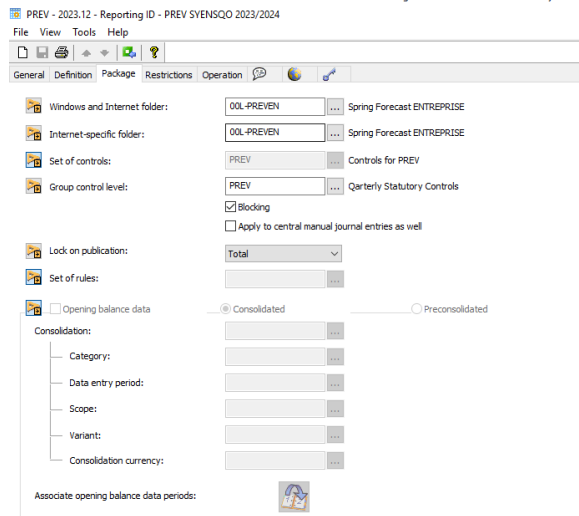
PREV - 2023.12 - Reporting ID - PREV SYENSQO 2023/2024

File View Tools Help

General Definition Package Restrictions Operation

Windows and Internet folder: 00L-PREVEN ... Spring Forecast ENTREPRISE

Internet-specific folder: 00L-PREVEN ... Spring Forecast ENTREPRISE

Set of controls: PREV ... Controls for PREV

Group control level: PREV ... Qarterly Statutory Controls

Blocking

Apply to central manual journal entries as well

Lock on publication: Total

Set of rules: ...

Opening balance data Consolidated Preconsolidated

Consolidation: ...

Category: ...

Data entry period: ...

Scope: ...

Variant: ...

Consolidation currency: ...

Associate opening balance data periods: